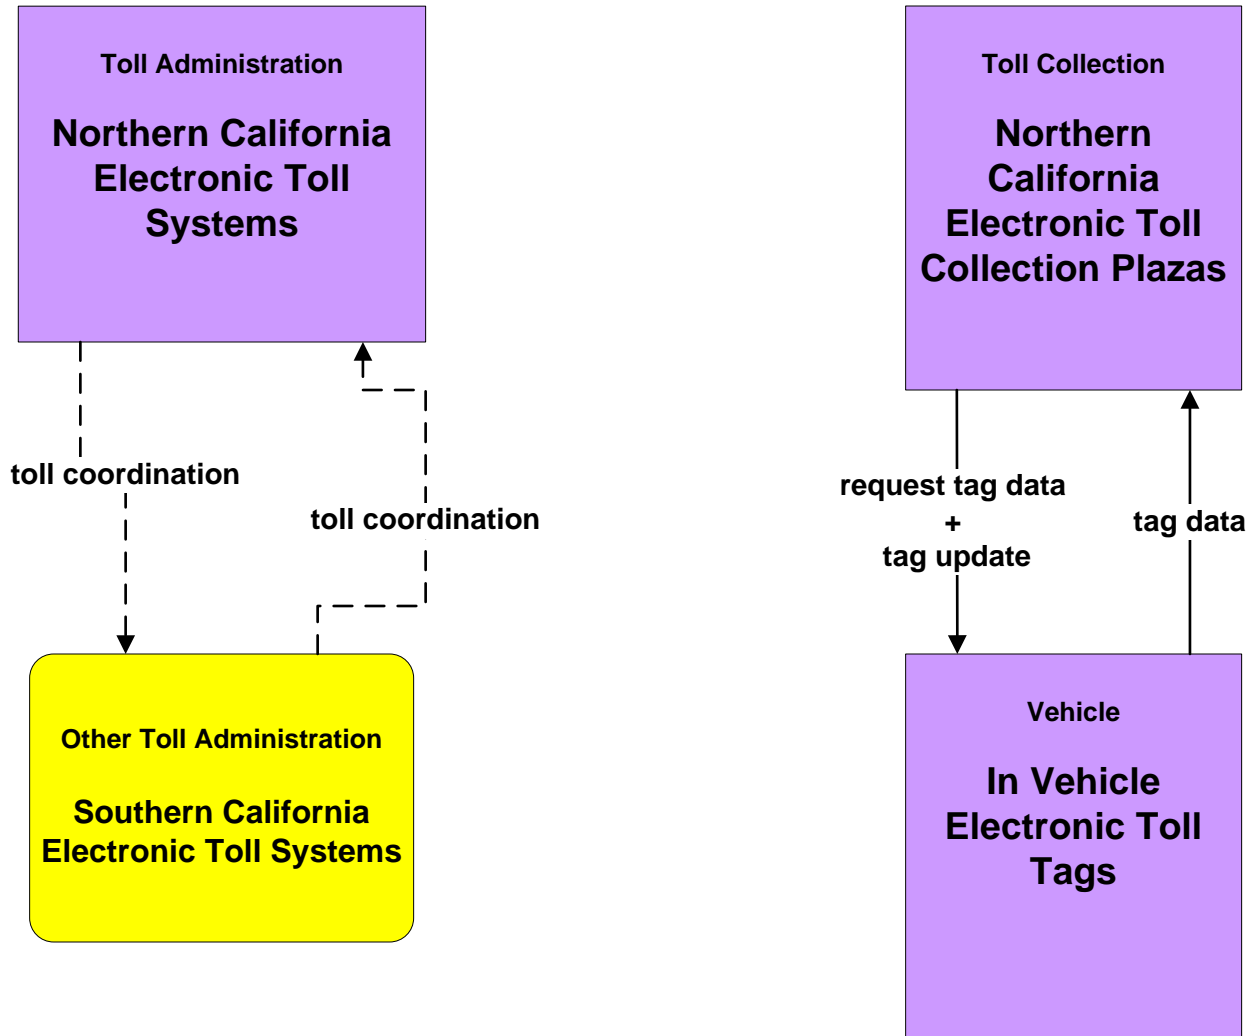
Toll Administration

Northern California Electronic Toll Systems

Toll Collection

Northern California Electronic Toll Collection Plazas

toll coordination

toll coordination

request tag data + tag update

tag data

Other Toll Administration

Southern California Electronic Toll Systems

Vehicle

In Vehicle Electronic Toll Tags